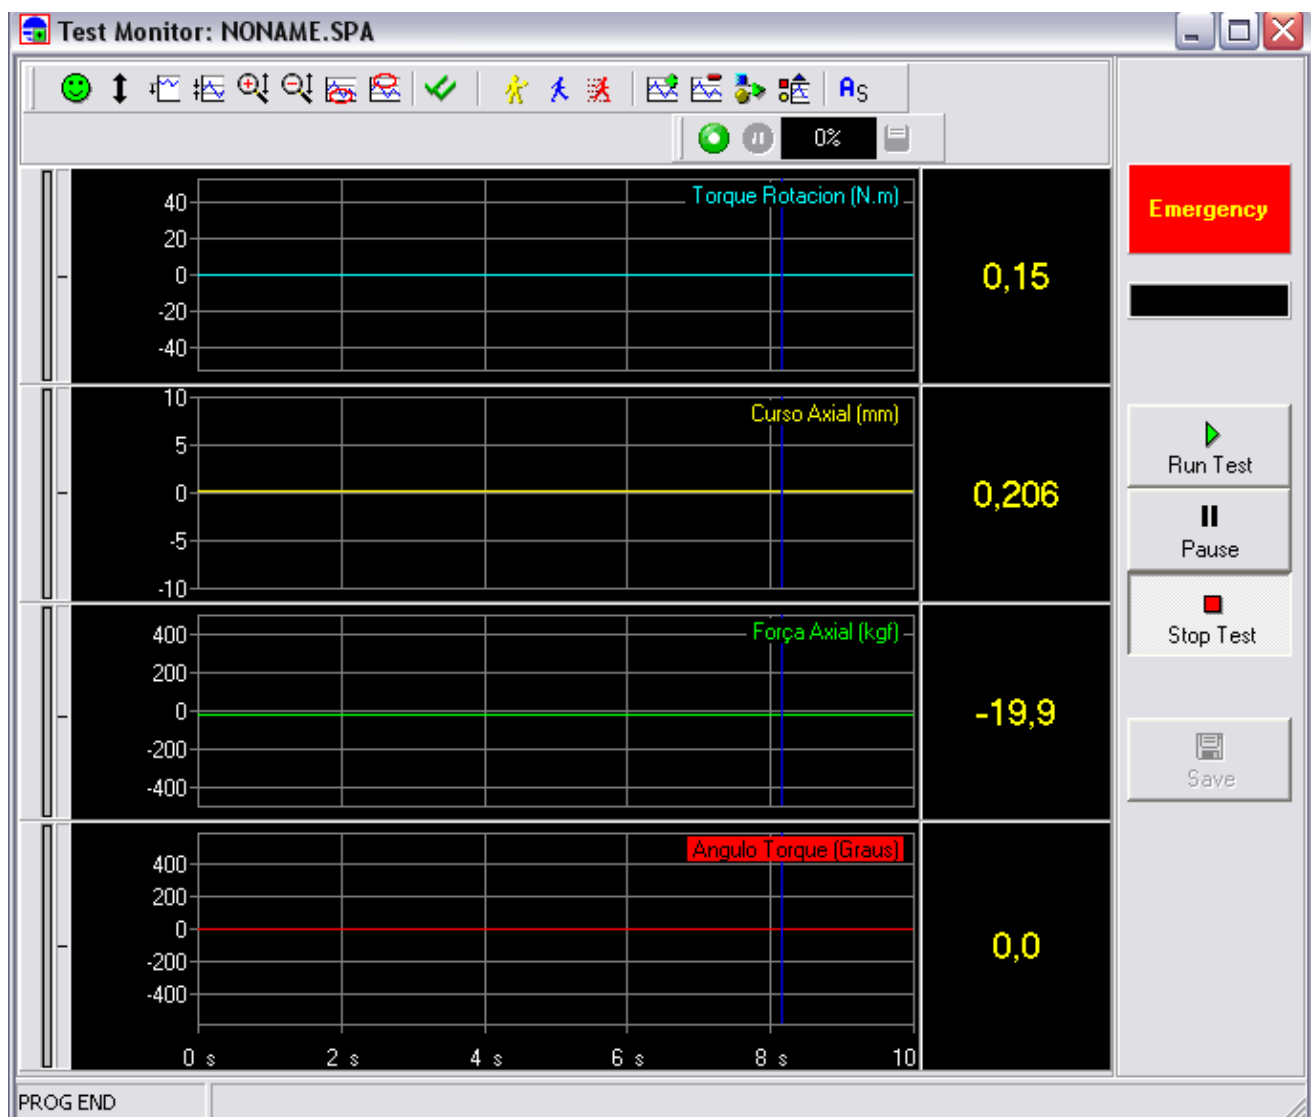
Test Monitor: NONAME.SPA

As

0%

Torque Rotacion (N.m)
40
20
0
-20
-40

0,15

Curso Axial (mm)
10
5
0
-5
-10

0,206

Força Axial (kgf)
400
200
0
-200
-400

-19,9

Angulo Torque (Graus)
400
200
0
-200
-400

0,0

0 s
2 s
4 s
6 s
8 s
10

Emergency

Run Test

Pause

Stop Test

Save

PROG END